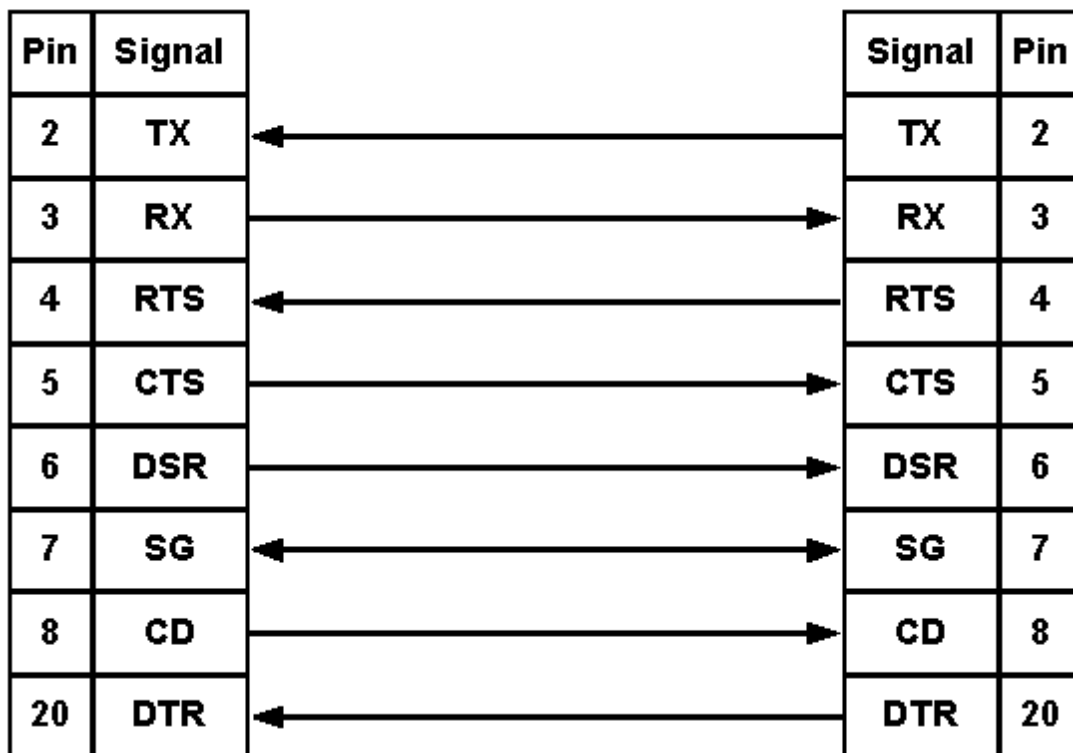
| Pin | Signal |
|---|---|
| 2 | TX |
| 3 | RX |
| 4 | RTS |
| 5 | CTS |
| 6 | DSR |
| 7 | SG |
| 8 | CD |
| 20 | DTR |

| Signal | Pin |
|---|---|
| TX | 2 |
| RX | 3 |
| RTS | 4 |
| CTS | 5 |
| DSR | 6 |
| SG | 7 |
| CD | 8 |
| DTR | 20 |